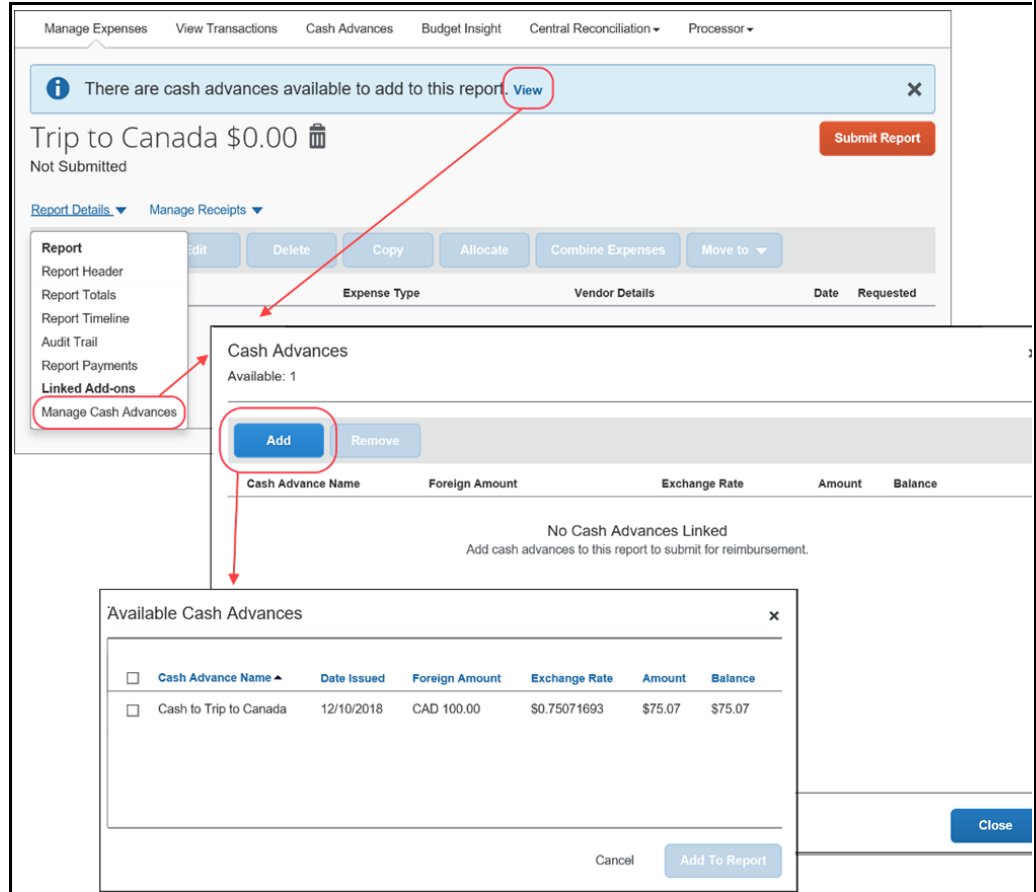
Manage Expenses View Transactions Cash Advances Budget Insight Central Reconciliation Processor

There are cash advances available to add to this report. View ×

Trip to Canada $0.00

Not Submitted

Submit Report

Report Details Manage Receipts

Report
Report Header
Report Totals
Report Timeline
Audit Trail
Report Payments
Linked Add-ons
Manage Cash Advances

Edit Delete Copy Allocate Combine Expenses Move to

Expense Type Vendor Details Date Requested

Cash Advances

Available: 1

Add Remove

| Cash Advance Name | Foreign Amount | Exchange Rate | Amount | Balance |
|---|---|---|---|---|

No Cash Advances Linked

Add cash advances to this report to submit for reimbursement.

Available Cash Advances ×

| | Cash Advance Name | Date Issued | Foreign Amount | Exchange Rate | Amount | Balance |
|---|---|---|---|---|---|---|
| ☐ | Cash to Trip to Canada | 12/10/2018 | CAD 100.00 | $0.75071693 | $75.07 | $75.07 |

Cancel Add To Report

Close